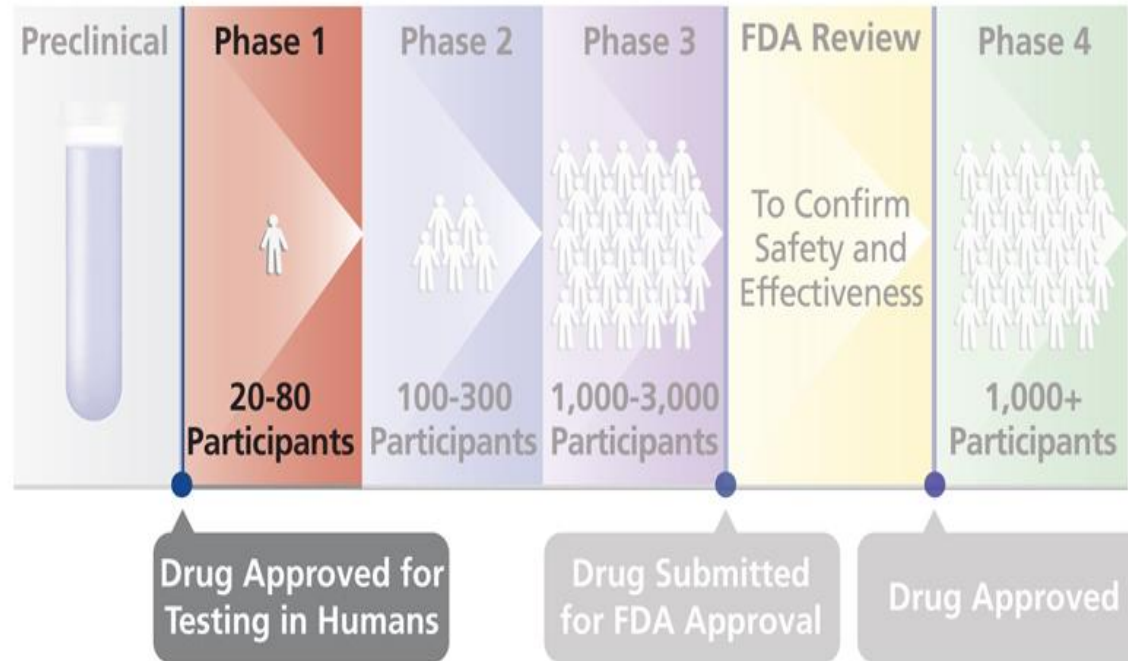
Preclinical

Phase 1

20-80 Participants

Phase 2

100-300 Participants

Phase 3

1,000-3,000 Participants

FDA Review

To Confirm Safety and Effectiveness

Phase 4

1,000+ Participants

Drug Approved for Testing in Humans

Drug Submitted for FDA Approval

Drug Approved